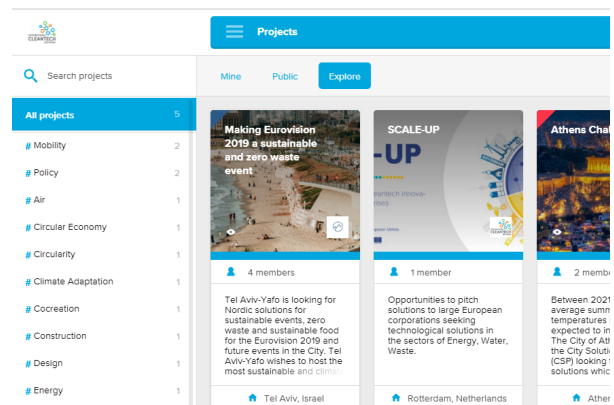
CLEANTECH

Projects

Search projects

Mine Public Explore

All projects 5

# Mobility 2

# Policy 2

# Air 1

# Circular Economy 1

# Circularity 1

# Climate Adaptation 1

# Cocreation 1

# Construction 1

# Design 1

# Energy 1

Making Eurovision 2019 a sustainable and zero waste event

4 members

Tel Aviv-Yafo is looking for Nordic solutions for sustainable events, zero waste and sustainable food for the Eurovision 2019 and future events in the City. Tel Aviv-Yafo wishes to host the most sustainable and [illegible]

Tel Aviv, Israel

SCALE-UP

-UP

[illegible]eantech innova-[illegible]

1 member

Opportunities to pitch solutions to large European corporations seeking technological solutions in the sectors of Energy, Water, Waste.

Rotterdam, Netherlands

Athens Cha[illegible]

2 mem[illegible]

Between 2021 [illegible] average summ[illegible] temperatures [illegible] expected to in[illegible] The City of At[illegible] the City Soluti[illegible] (CSP) looking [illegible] solutions whic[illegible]

Athe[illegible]